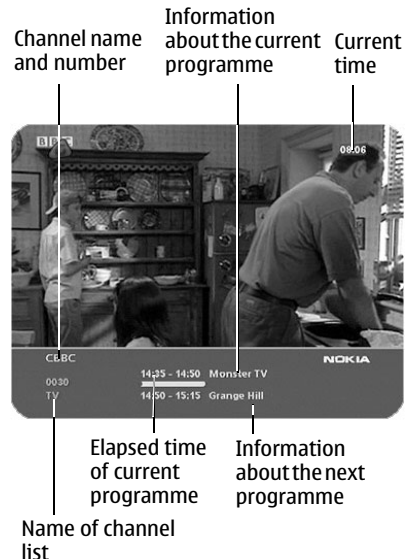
Channel name and number

Information about the current programme

Current time

BBC

08:06

CBBC

0030

TV

14:35 - 14:50 Monster TV

14:50 - 15:15 Grange Hill

NOKIA

Elapsed time of current programme

Information about the next programme

Name of channel list